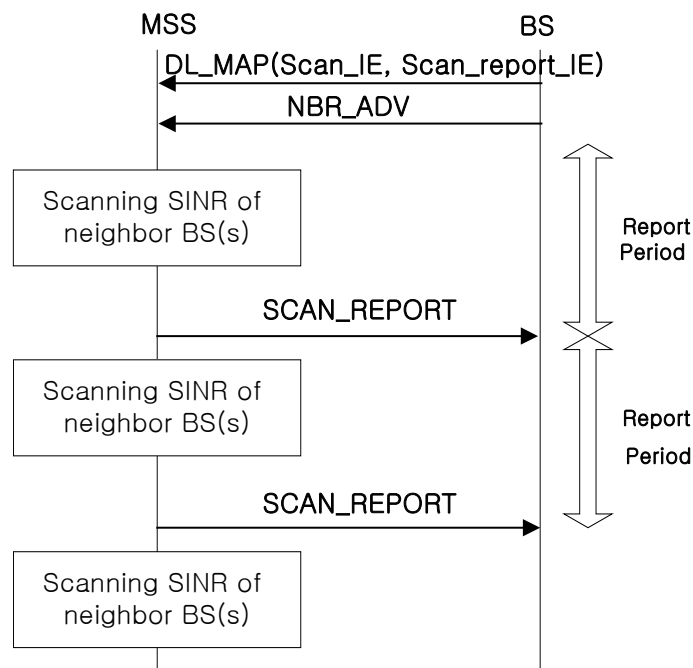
MSS

BS

DL_MAP(Scan_IE, Scan_report_IE)

NBR_ADV

Scanning SINR of neighbor BS(s)

Report Period

SCAN_REPORT

Scanning SINR of neighbor BS(s)

Report Period

SCAN_REPORT

Scanning SINR of neighbor BS(s)